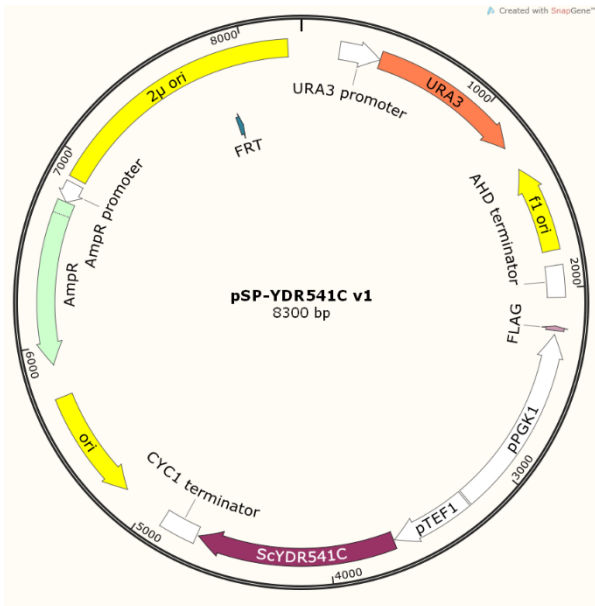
Created with SnapGene™

pSP-YDR541C v1
8300 bp

8000
2µ ori
FRT
URA3 promoter
URA3
1000
f1 ori
AHD terminator
2000
FLAG
pPGK1
3000
pTEF1
ScYDR541C
4000
CYC1 terminator
5000
ori
6000
AmpR
AmpR promoter
7000